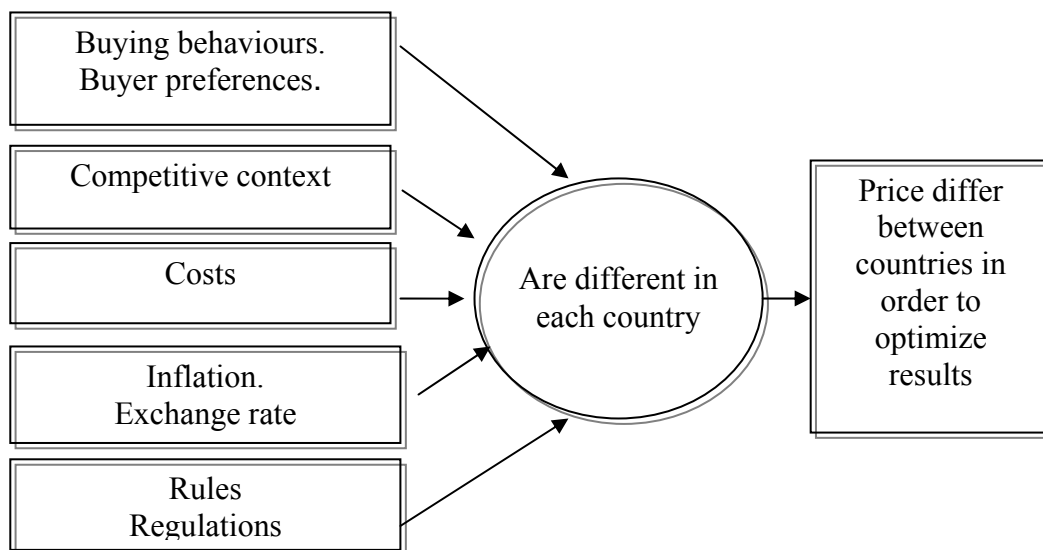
Buying behaviours.
Buyer preferences.

Competitive context

Costs

Inflation.
Exchange rate

Rules
Regulations

Are different in each country

Price differ between countries in order to optimize results